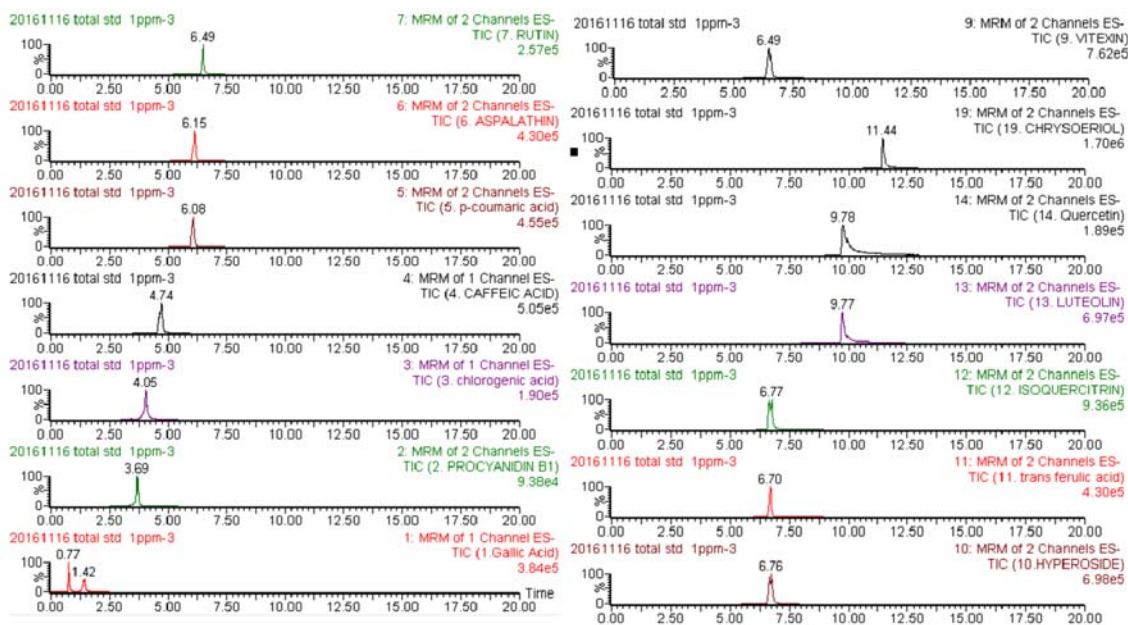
20161116 total std 1ppm-3
7: MRM of 2 Channels ES-
TIC (7. RUTIN)
2.57e5
6.49
100
%
0
0.00 2.50 5.00 7.50 10.00 12.50 15.00 17.50 20.00

20161116 total std 1ppm-3
6: MRM of 2 Channels ES-
TIC (6. ASPALATHIN)
4.30e5
6.15
100
%
0
0.00 2.50 5.00 7.50 10.00 12.50 15.00 17.50 20.00

20161116 total std 1ppm-3
5: MRM of 2 Channels ES-
TIC (5. p-coumaric acid)
4.55e5
6.08
100
%
0
0.00 2.50 5.00 7.50 10.00 12.50 15.00 17.50 20.00

20161116 total std 1ppm-3
4: MRM of 1 Channel ES-
TIC (4. CAFFEIC ACID)
5.05e5
4.74
100
%
0
0.00 2.50 5.00 7.50 10.00 12.50 15.00 17.50 20.00

20161116 total std 1ppm-3
3: MRM of 1 Channel ES-
TIC (3. chlorogenic acid)
1.90e5
4.05
100
%
0
0.00 2.50 5.00 7.50 10.00 12.50 15.00 17.50 20.00

20161116 total std 1ppm-3
2: MRM of 2 Channels ES-
TIC (2. PROCYANIDIN B1)
9.38e4
3.69
100
%
0
0.00 2.50 5.00 7.50 10.00 12.50 15.00 17.50 20.00

20161116 total std 1ppm-3
1: MRM of 1 Channel ES-
TIC (1.Gallic Acid)
3.84e4
0.77
1.42
100
%
0
0.00 2.50 5.00 7.50 10.00 12.50 15.00 17.50 20.00 Time

20161116 total std 1ppm-3
9: MRM of 2 Channels ES-
TIC (9. VITEXIN)
7.62e5
6.49
100
%
0
0.00 2.50 5.00 7.50 10.00 12.50 15.00 17.50 20.00

20161116 total std 1ppm-3
19: MRM of 2 Channels ES-
TIC (19. CHRYSOERIOL)
1.70e6
11.44
100
%
0
0.00 2.50 5.00 7.50 10.00 12.50 15.00 17.50 20.00

20161116 total std 1ppm-3
14: MRM of 2 Channels ES-
TIC (14. Quercetin)
1.89e5
9.78
100
%
0
0.00 2.50 5.00 7.50 10.00 12.50 15.00 17.50 20.00

20161116 total std 1ppm-3
13: MRM of 2 Channels ES-
TIC (13. LUTEOLIN)
6.97e5
9.77
100
%
0
0.00 2.50 5.00 7.50 10.00 12.50 15.00 17.50 20.00

20161116 total std 1ppm-3
12: MRM of 2 Channels ES-
TIC (12. ISOQUERCITRIN)
9.36e5
6.77
100
%
0
0.00 2.50 5.00 7.50 10.00 12.50 15.00 17.50 20.00

20161116 total std 1ppm-3
11: MRM of 2 Channels ES-
TIC (11. trans ferulic acid)
4.30e5
6.70
100
%
0
0.00 2.50 5.00 7.50 10.00 12.50 15.00 17.50 20.00

20161116 total std 1ppm-3
10: MRM of 2 Channels ES-
TIC (10.HYPEROSIDE)
6.98e5
6.76
100
%
0
0.00 2.50 5.00 7.50 10.00 12.50 15.00 17.50 20.00